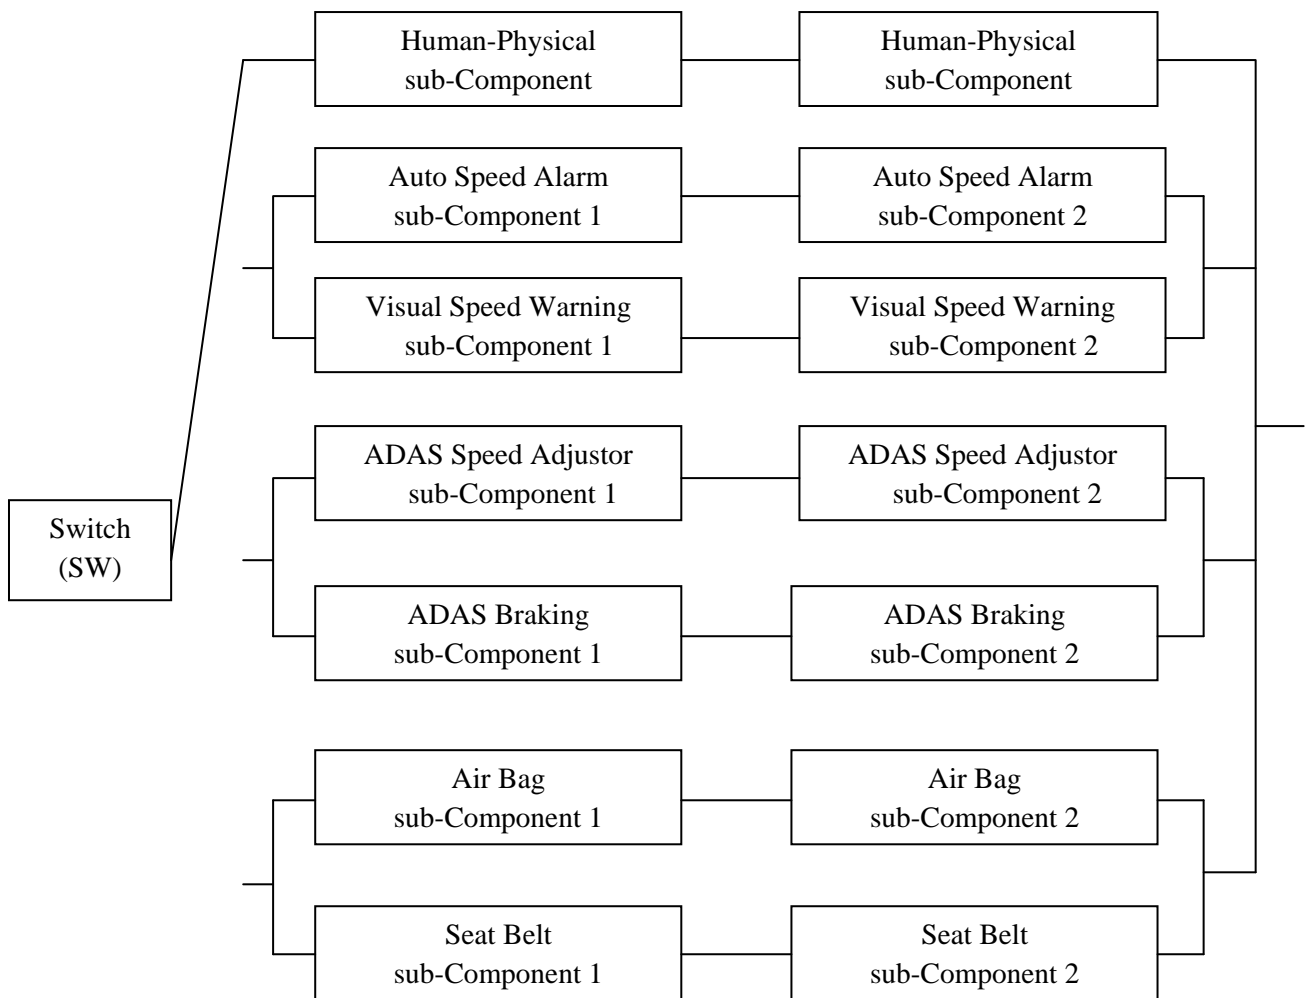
Human-Physical sub-Component

Human-Physical sub-Component

Auto Speed Alarm sub-Component 1

Auto Speed Alarm sub-Component 2

Visual Speed Warning sub-Component 1

Visual Speed Warning sub-Component 2

ADAS Speed Adjustor sub-Component 1

ADAS Speed Adjustor sub-Component 2

Switch (SW)

ADAS Braking sub-Component 1

ADAS Braking sub-Component 2

Air Bag sub-Component 1

Air Bag sub-Component 2

Seat Belt sub-Component 1

Seat Belt sub-Component 2